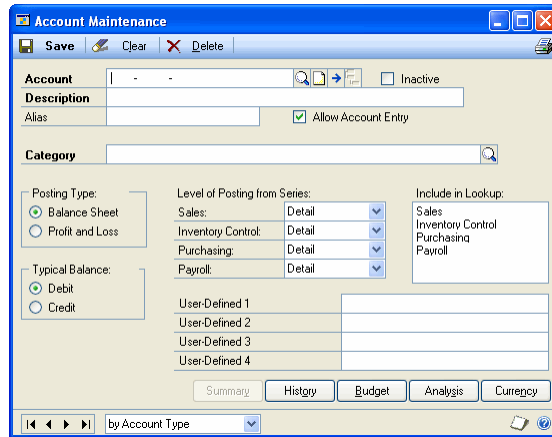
Account Maintenance

Save Clear Delete

Account | - -

Inactive

Description

Alias

Allow Account Entry

Category

Posting Type:
Balance Sheet
Profit and Loss

Typical Balance:
Debit
Credit

Level of Posting from Series:

| | |
|---|---|
| Sales: | Detail |
| Inventory Control: | Detail |
| Purchasing: | Detail |
| Payroll: | Detail |

Include in Lookup:
Sales
Inventory Control
Purchasing
Payroll

User-Defined 1
User-Defined 2
User-Defined 3
User-Defined 4

Summary History Budget Analysis Currency

by Account Type